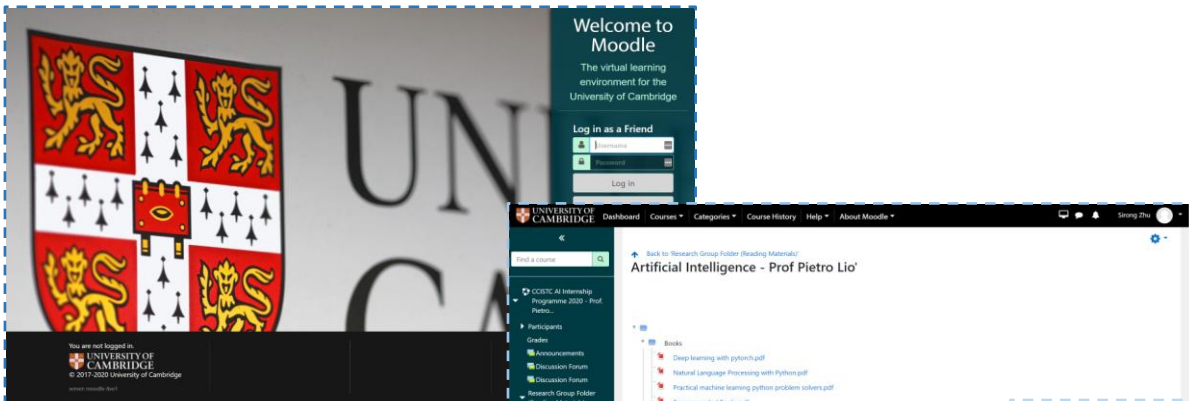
Welcome to Moodle

The virtual learning environment for the University of Cambridge

Log in as a Friend

Username

Password

Log in

You are not logged in.

UNIVERSITY OF CAMBRIDGE

© 2017-2020 University of Cambridge

UNIVERSITY OF CAMBRIDGE Dashboard Courses Categories Course History Help About Moodle Sirong Zhu

«

Find a course

CCISTC AI Internship Programme 2020 - Prof. Pietro...

Participants

Grades

Announcements

Discussion Forum

Discussion Forum

Research Group Folder

Back to 'Research Group Folder (Reading Materials)'

Artificial Intelligence - Prof Pietro Lio'

Books

Deep learning with pytorch.pdf

Natural Language Processing with Python.pdf

Practical machine learning python problem solvers.pdf

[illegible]